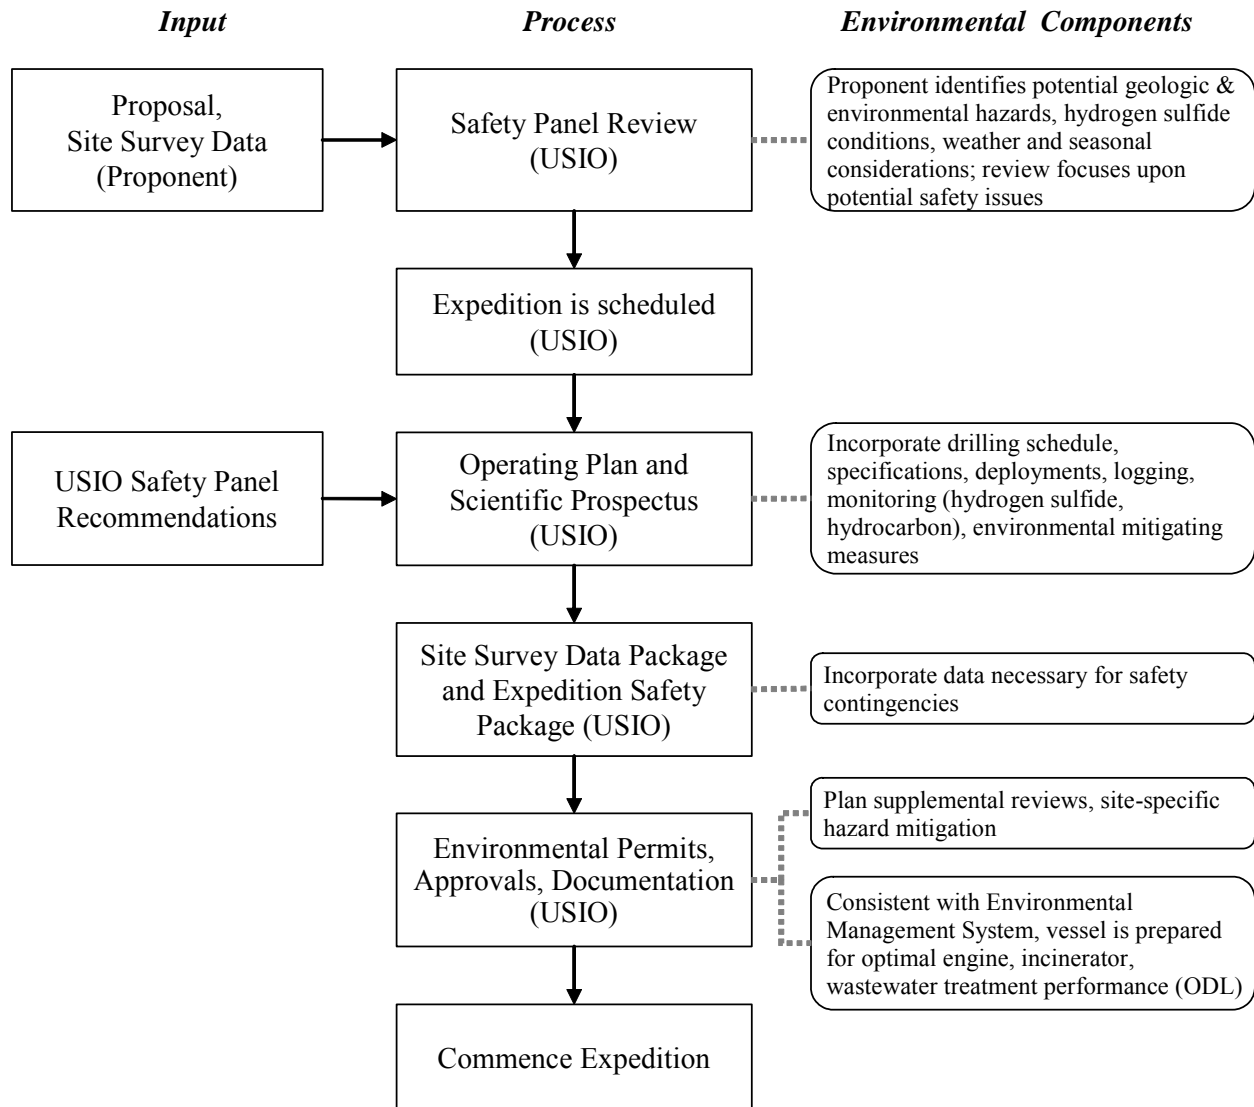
Input

Process

Environmental Components

Proposal, Site Survey Data (Proponent)

Safety Panel Review (USIO)

Proponent identifies potential geologic & environmental hazards, hydrogen sulfide conditions, weather and seasonal considerations; review focuses upon potential safety issues

Expedition is scheduled (USIO)

USIO Safety Panel Recommendations

Operating Plan and Scientific Prospectus (USIO)

Incorporate drilling schedule, specifications, deployments, logging, monitoring (hydrogen sulfide, hydrocarbon), environmental mitigating measures

Site Survey Data Package and Expedition Safety Package (USIO)

Incorporate data necessary for safety contingencies

Environmental Permits, Approvals, Documentation (USIO)

Plan supplemental reviews, site-specific hazard mitigation

Consistent with Environmental Management System, vessel is prepared for optimal engine, incinerator, wastewater treatment performance (ODL)

Commence Expedition